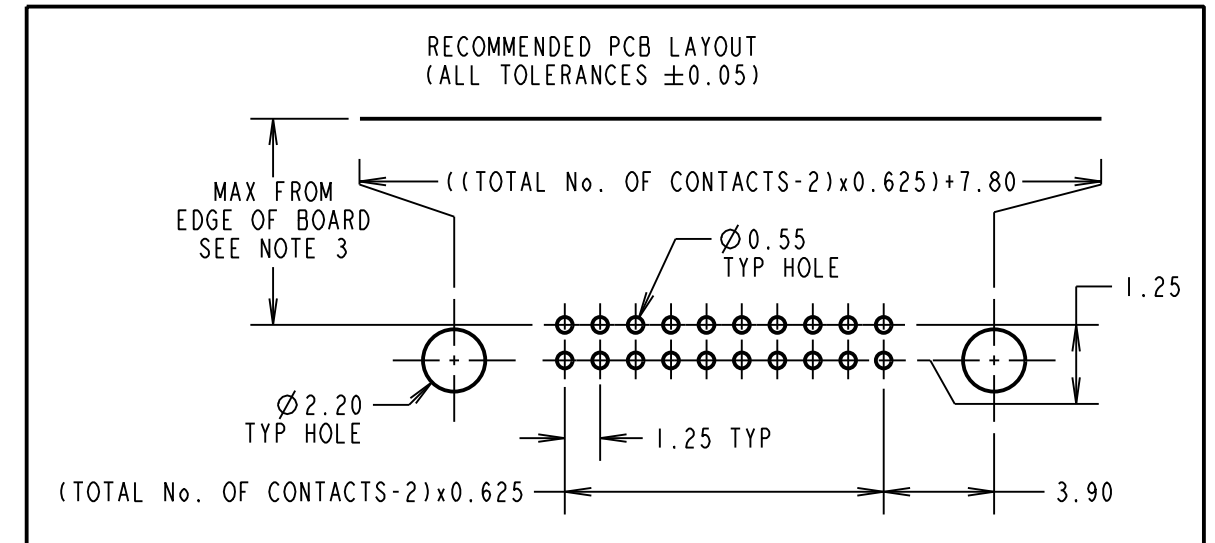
RECOMMENDED PCB LAYOUT
(ALL TOLERANCES $\pm0.05$)

((TOTAL No. OF CONTACTS-2)x0.625)+7.80

MAX FROM EDGE OF BOARD SEE NOTE 3

$\varnothing$0.55
TYP HOLE

1.25

$\varnothing$2.20
TYP HOLE

1.25 TYP

(TOTAL No. OF CONTACTS-2)x0.625

3.90